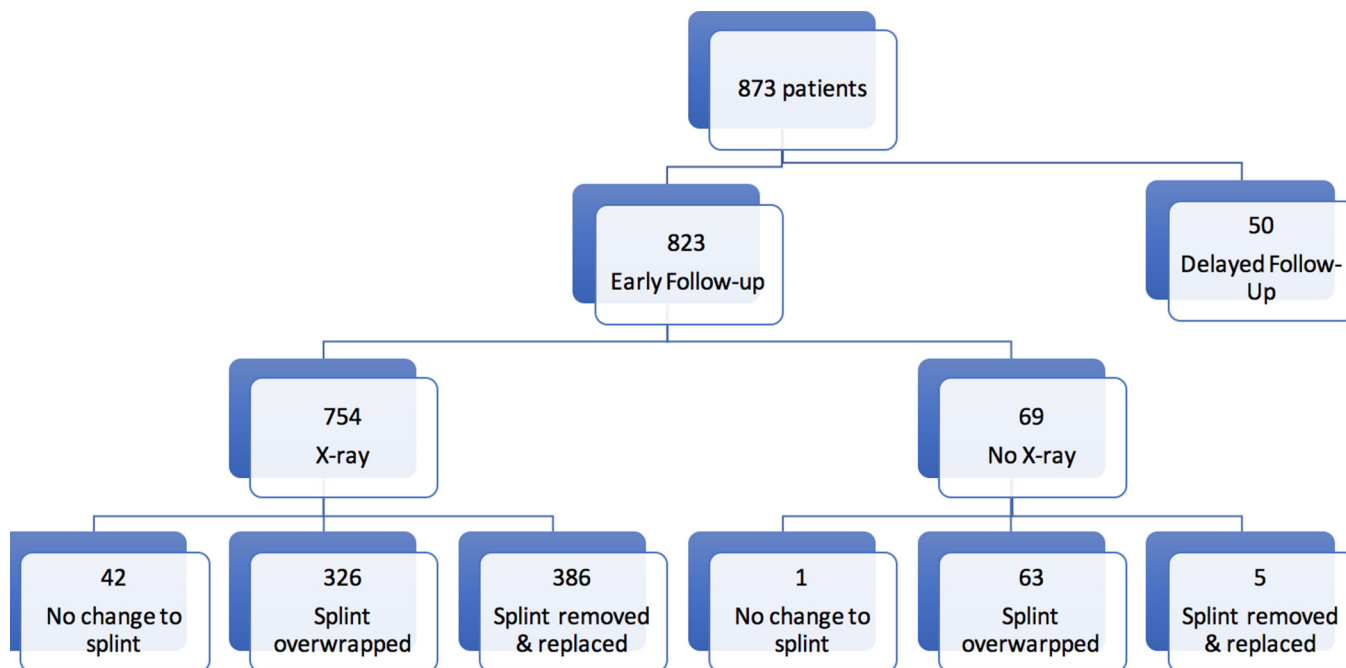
873 patients

823
Early Follow-up

50
Delayed Follow-Up

754
X-ray

69
No X-ray

42
No change to splint

326
Splint overwrapped

386
Splint removed & replaced

1
No change to splint

63
Splint overwarpped

5
Splint removed & replaced